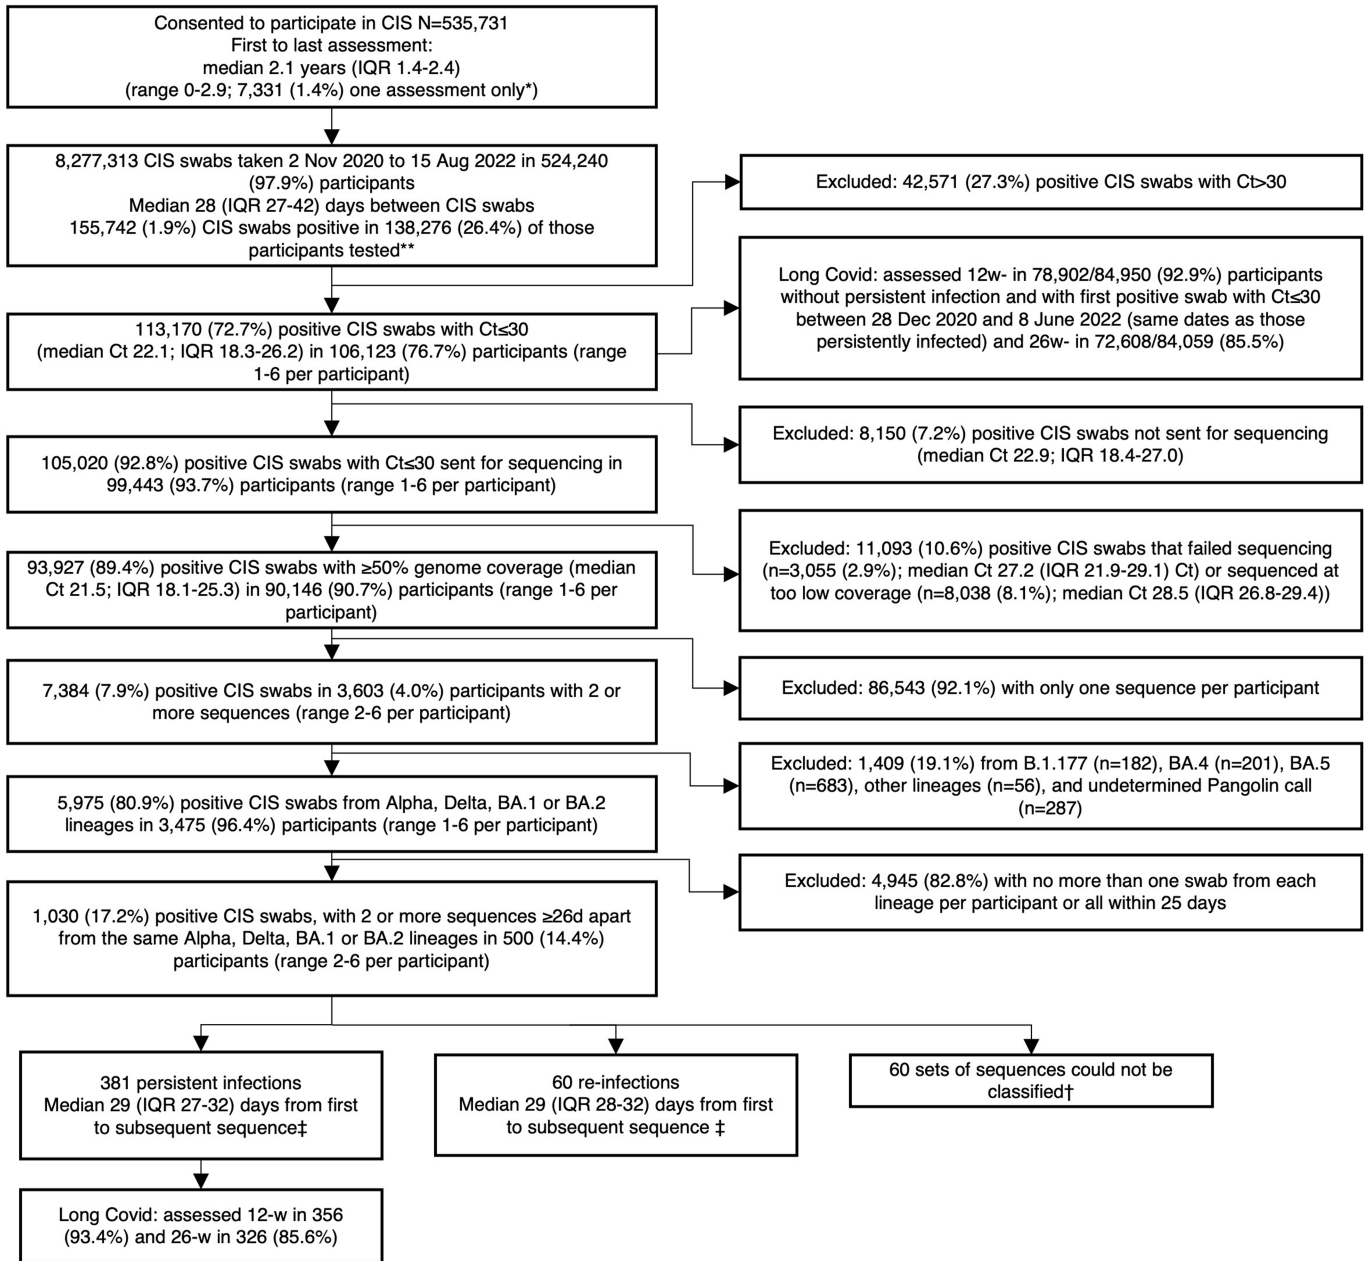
Consented to participate in CIS N=535,731
First to last assessment:
median 2.1 years (IQR 1.4-2.4)
(range 0-2.9; 7,331 (1.4%) one assessment only*)

8,277,313 CIS swabs taken 2 Nov 2020 to 15 Aug 2022 in 524,240 (97.9%) participants
Median 28 (IQR 27-42) days between CIS swabs
155,742 (1.9%) CIS swabs positive in 138,276 (26.4%) of those participants tested**

Excluded: 42,571 (27.3%) positive CIS swabs with Ct>30

Long Covid: assessed 12w- in 78,902/84,950 (92.9%) participants without persistent infection and with first positive swab with Ct≤30 between 28 Dec 2020 and 8 June 2022 (same dates as those persistently infected) and 26w- in 72,608/84,059 (85.5%)

113,170 (72.7%) positive CIS swabs with Ct≤30 (median Ct 22.1; IQR 18.3-26.2) in 106,123 (76.7%) participants (range 1-6 per participant)

Excluded: 8,150 (7.2%) positive CIS swabs not sent for sequencing (median Ct 22.9; IQR 18.4-27.0)

105,020 (92.8%) positive CIS swabs with Ct≤30 sent for sequencing in 99,443 (93.7%) participants (range 1-6 per participant)

Excluded: 11,093 (10.6%) positive CIS swabs that failed sequencing (n=3,055 (2.9%); median Ct 27.2 (IQR 21.9-29.1) Ct) or sequenced at too low coverage (n=8,038 (8.1%); median Ct 28.5 (IQR 26.8-29.4))

93,927 (89.4%) positive CIS swabs with ≥50% genome coverage (median Ct 21.5; IQR 18.1-25.3) in 90,146 (90.7%) participants (range 1-6 per participant)

Excluded: 86,543 (92.1%) with only one sequence per participant

7,384 (7.9%) positive CIS swabs in 3,603 (4.0%) participants with 2 or more sequences (range 2-6 per participant)

Excluded: 1,409 (19.1%) from B.1.177 (n=182), BA.4 (n=201), BA.5 (n=683), other lineages (n=56), and undetermined Pangolin call (n=287)

5,975 (80.9%) positive CIS swabs from Alpha, Delta, BA.1 or BA.2 lineages in 3,475 (96.4%) participants (range 1-6 per participant)

Excluded: 4,945 (82.8%) with no more than one swab from each lineage per participant or all within 25 days

1,030 (17.2%) positive CIS swabs, with 2 or more sequences ≥26d apart from the same Alpha, Delta, BA.1 or BA.2 lineages in 500 (14.4%) participants (range 2-6 per participant)

381 persistent infections
Median 29 (IQR 27-32) days from first to subsequent sequence‡

60 re-infections
Median 29 (IQR 28-32) days from first to subsequent sequence ‡

60 sets of sequences could not be classified†

Long Covid: assessed 12-w in 356 (93.4%) and 26-w in 326 (85.6%)